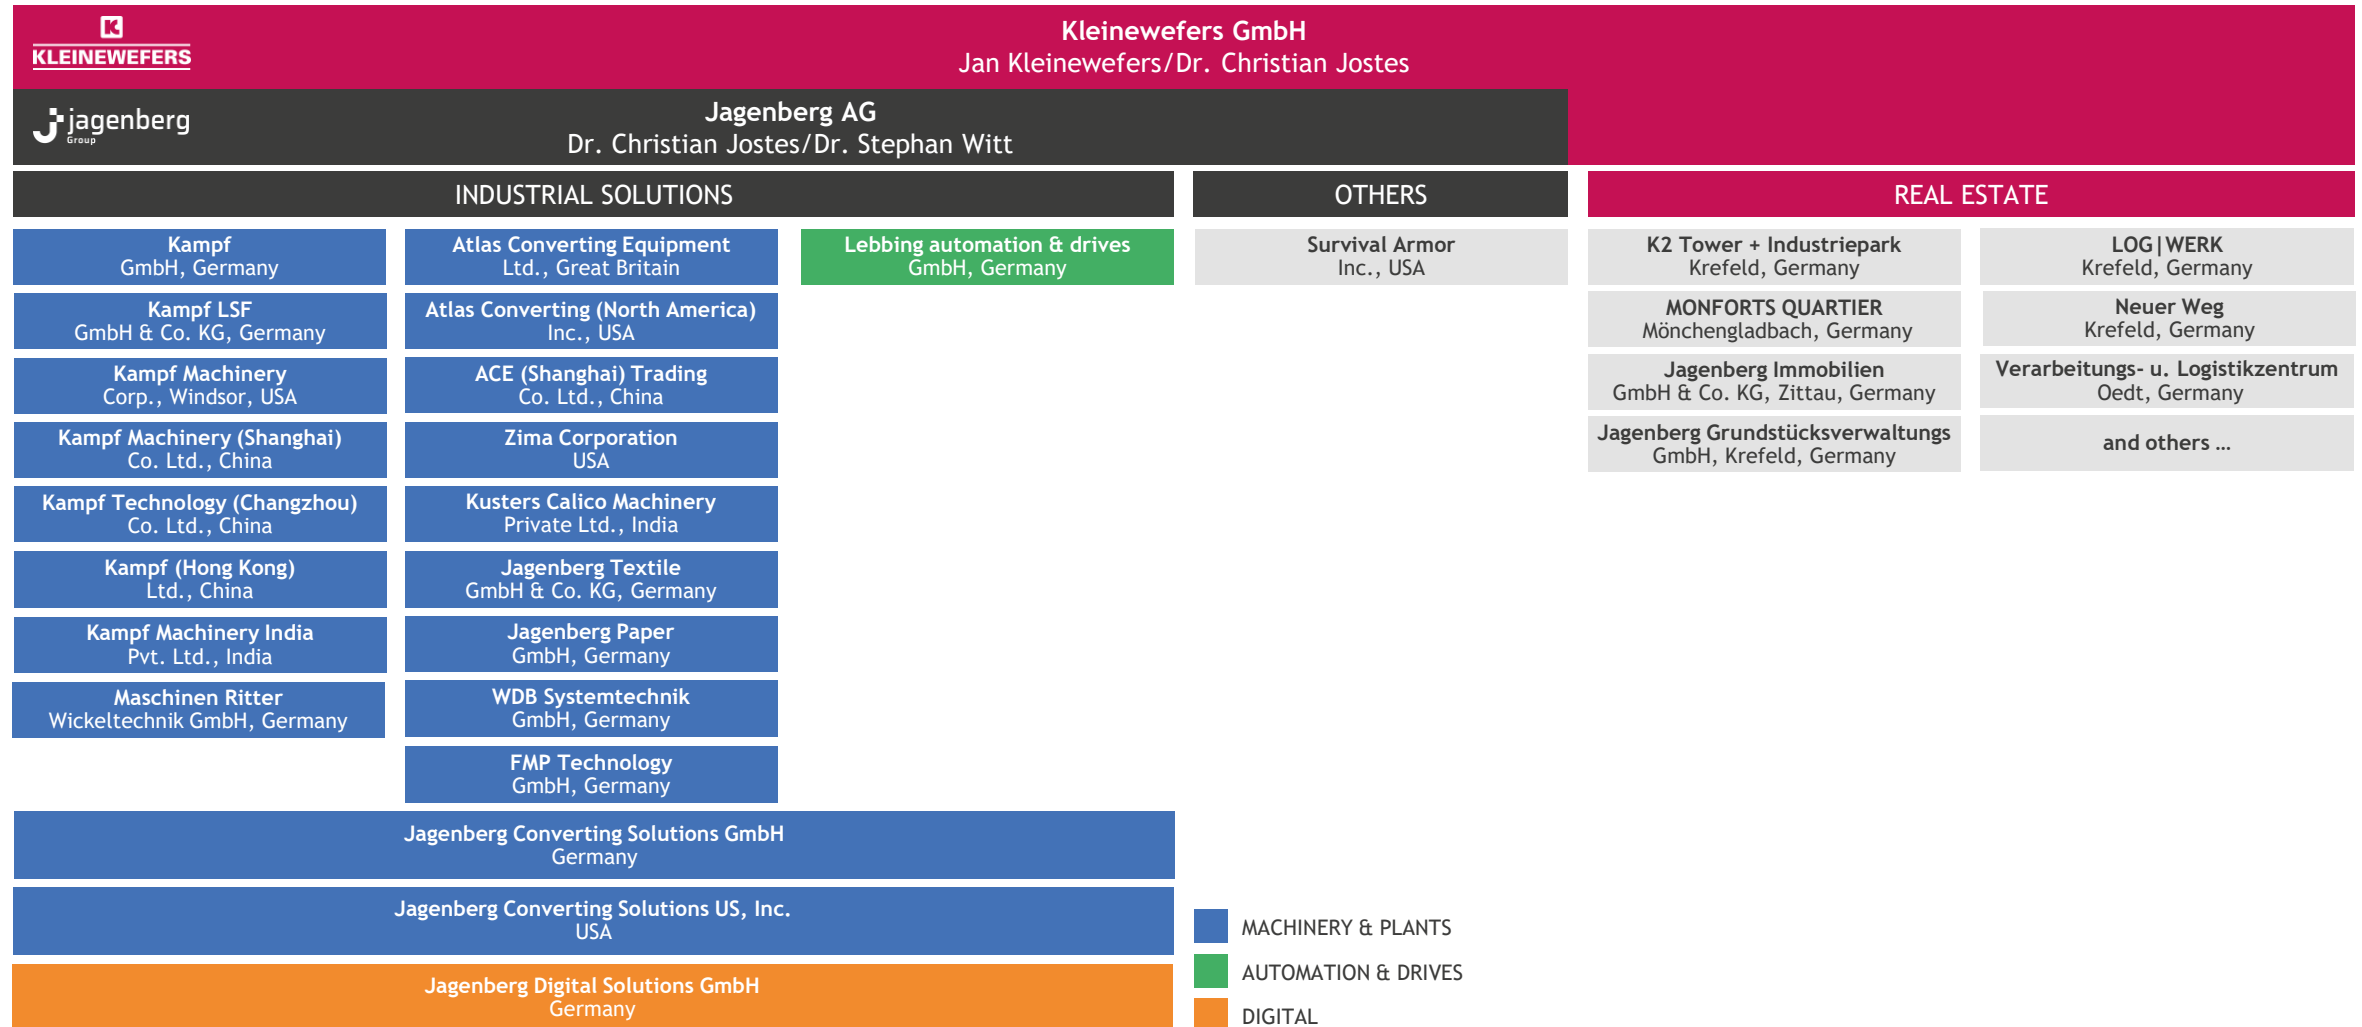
KLEINEWEFERS

Kleinewefers GmbH
Jan Kleinewefers/Dr. Christian Jostes

jagenberg
Group

Jagenberg AG
Dr. Christian Jostes/Dr. Stephan Witt

INDUSTRIAL SOLUTIONS

Kampf
GmbH, Germany

Kampf LSF
GmbH & Co. KG, Germany

Kampf Machinery
Corp., Windsor, USA

Kampf Machinery (Shanghai)
Co. Ltd., China

Kampf Technology (Changzhou)
Co. Ltd., China

Kampf (Hong Kong)
Ltd., China

Kampf Machinery India
Pvt. Ltd., India

Maschinen Ritter
Wickeltechnik GmbH, Germany

Atlas Converting Equipment
Ltd., Great Britain

Atlas Converting (North America)
Inc., USA

ACE (Shanghai) Trading
Co. Ltd., China

Zima Corporation
USA

Kusters Calico Machinery
Private Ltd., India

Jagenberg Textile
GmbH & Co. KG, Germany

Jagenberg Paper
GmbH, Germany

WDB Systemtechnik
GmbH, Germany

FMP Technology
GmbH, Germany

Lebbing automation & drives
GmbH, Germany

Jagenberg Converting Solutions GmbH
Germany

Jagenberg Converting Solutions US, Inc.
USA

Jagenberg Digital Solutions GmbH
Germany

OTHERS

Survival Armor
Inc., USA

REAL ESTATE

K2 Tower + Industriepark
Krefeld, Germany

MONFORTS QUARTIER
Mönchengladbach, Germany

Jagenberg Immobilien
GmbH & Co. KG, Zittau, Germany

Jagenberg Grundstücksverwaltungs
GmbH, Krefeld, Germany

LOG|WERK
Krefeld, Germany

Neuer Weg
Krefeld, Germany

Verarbeitungs- u. Logistikzentrum
Oedt, Germany

and others ...

MACHINERY & PLANTS
AUTOMATION & DRIVES
DIGITAL